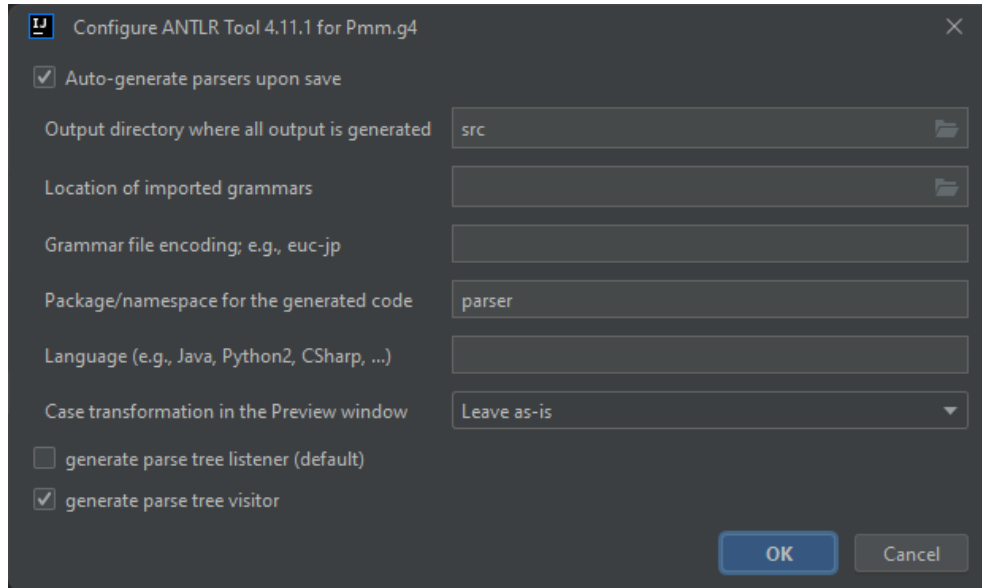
IJ Configure ANTLR Tool 4.11.1 for Pmm.g4

Auto-generate parsers upon save

Output directory where all output is generated src

Location of imported grammars

Grammar file encoding; e.g., euc-jp

Package/namespace for the generated code parser

Language (e.g., Java, Python2, CSharp, ...)

Case transformation in the Preview window Leave as-is

generate parse tree listener (default)

generate parse tree visitor

OK Cancel